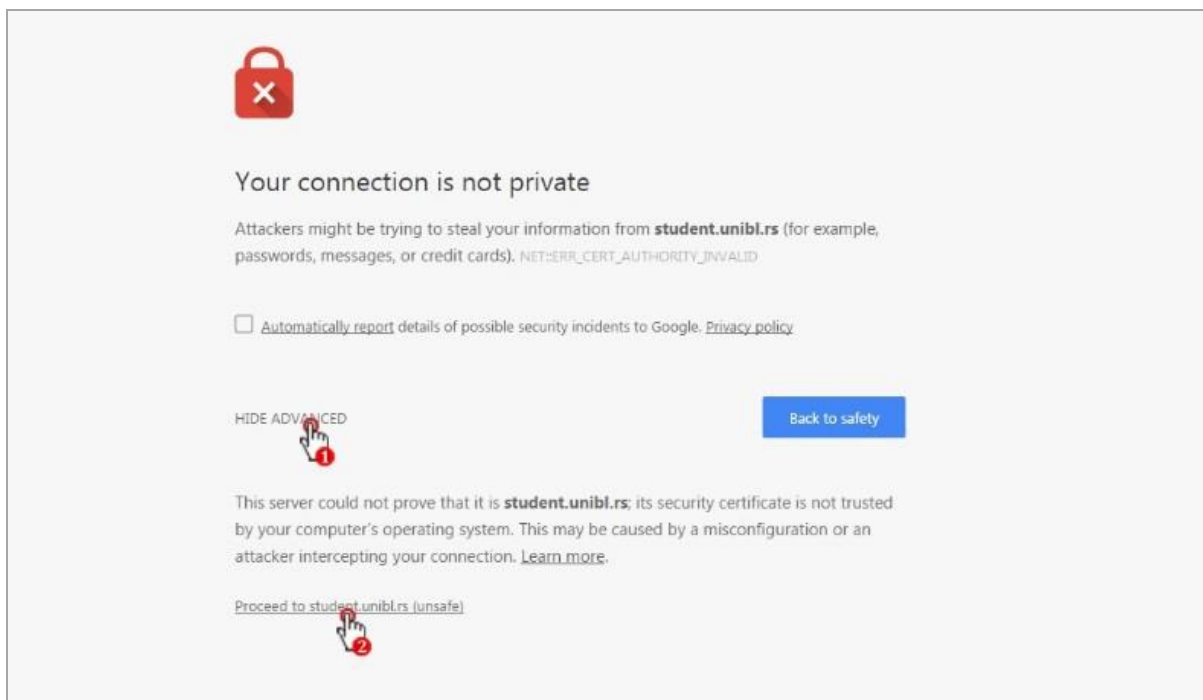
Your connection is not private

Attackers might be trying to steal your information from **student.unibl.rs** (for example, passwords, messages, or credit cards). NET::ERR_CERT_AUTHORITY_INVALID

Automatically report details of possible security incidents to Google. Privacy policy

HIDE ADVANCED

1

Back to safety

This server could not prove that it is **student.unibl.rs**; its security certificate is not trusted by your computer's operating system. This may be caused by a misconfiguration or an attacker intercepting your connection. Learn more.

Proceed to student.unibl.rs (unsafe)

2